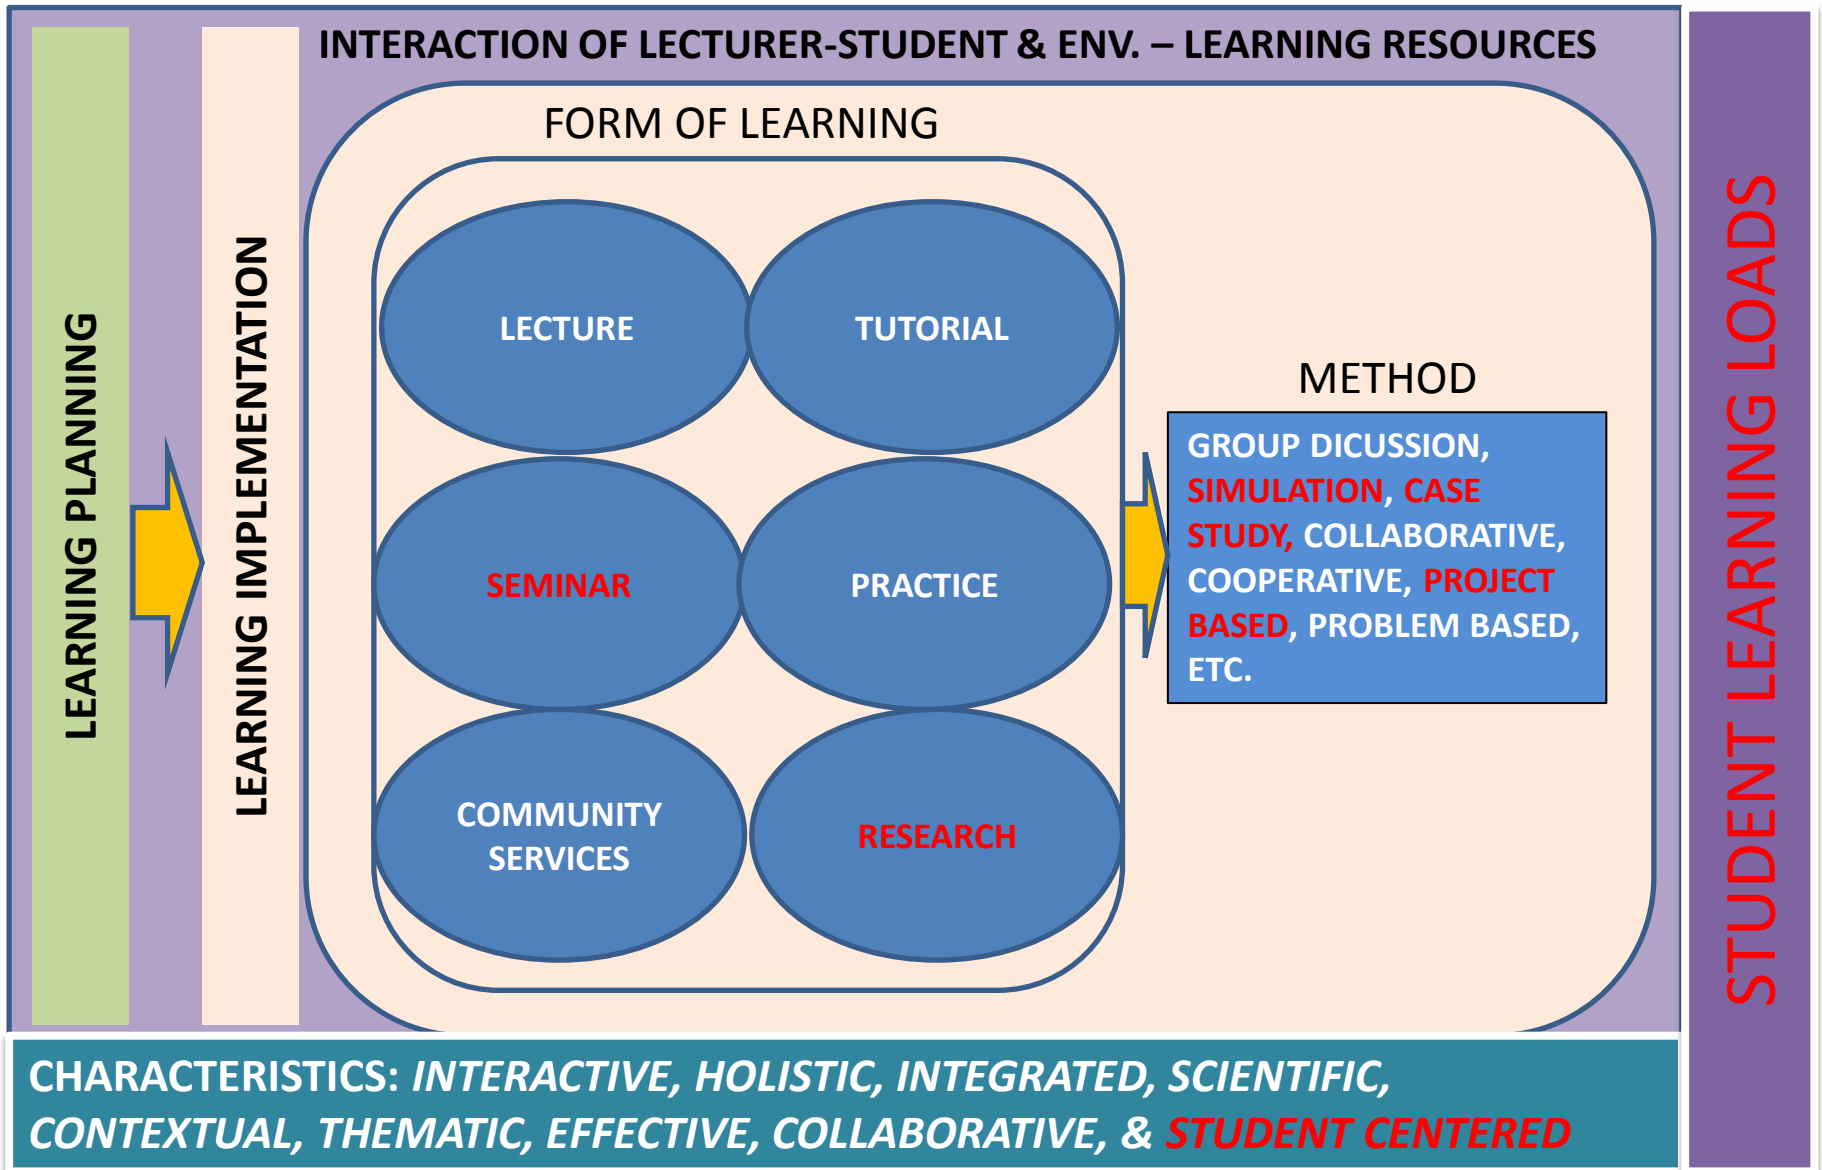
LEARNING PLANNING

LEARNING IMPLEMENTATION

INTERACTION OF LECTURER-STUDENT & ENV. – LEARNING RESOURCES

FORM OF LEARNING

LECTURE

TUTORIAL

SEMINAR

PRACTICE

COMMUNITY SERVICES

RESEARCH

METHOD

GROUP DICUSSION, SIMULATION, CASE STUDY, COLLABORATIVE, COOPERATIVE, PROJECT BASED, PROBLEM BASED, ETC.

STUDENT LEARNING LOADS

CHARACTERISTICS: INTERACTIVE, HOLISTIC, INTEGRATED, SCIENTIFIC, CONTEXTUAL, THEMATIC, EFFECTIVE, COLLABORATIVE, & STUDENT CENTERED